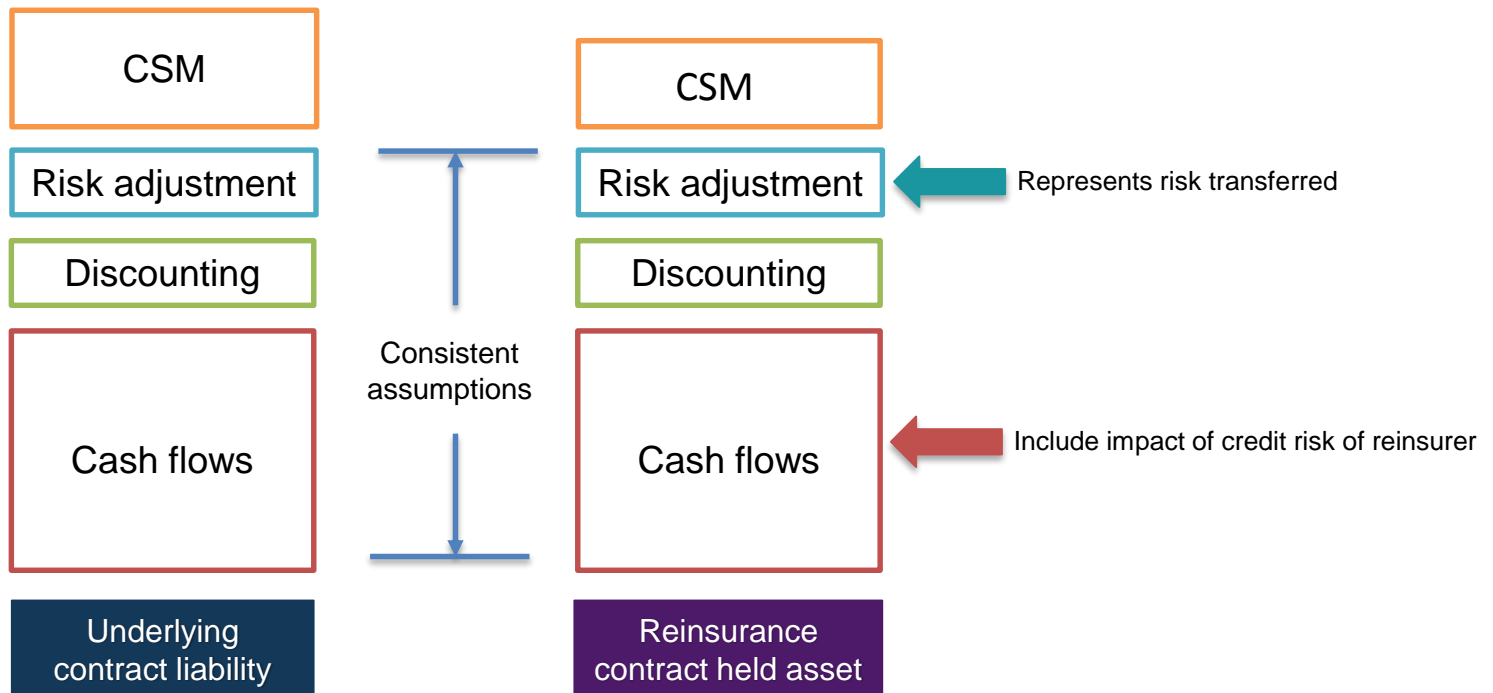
CSM

Risk adjustment

Discounting

Cash flows

Underlying contract liability

Consistent assumptions

CSM

Risk adjustment

Discounting

Cash flows

Reinsurance contract held asset

Represents risk transferred

Include impact of credit risk of reinsurer